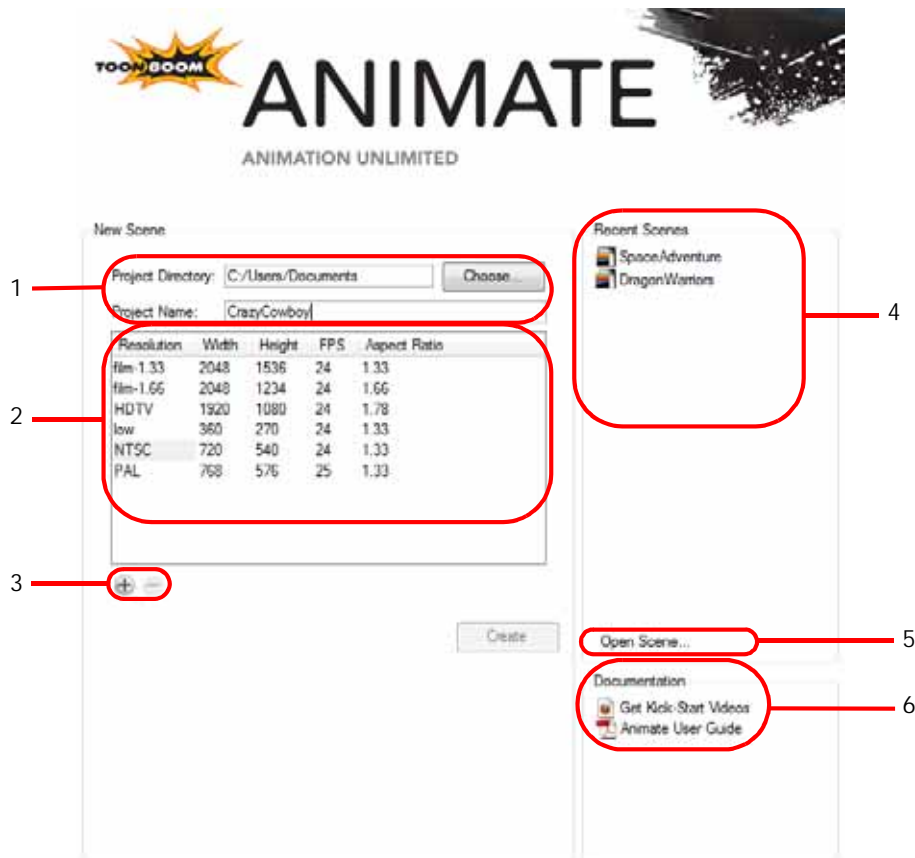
TOON BOOM ANIMATE
ANIMATION UNLIMITED

New Scene

1
Project Directory: C:/Users/Documents Choose...
Project Name: CrazyCowboy

2
| Resolution | Width | Height | FPS | Aspect Ratio |
|---|---|---|---|---|
| film-1.33 | 2048 | 1536 | 24 | 1.33 |
| film-1.66 | 2048 | 1234 | 24 | 1.66 |
| HDTV | 1920 | 1080 | 24 | 1.78 |
| low | 360 | 270 | 24 | 1.33 |
| NTSC | 720 | 540 | 24 | 1.33 |
| PAL | 768 | 576 | 25 | 1.33 |

3
+ −

Create

Recent Scenes
SpaceAdventure
DragonWarriors
4

Open Scene...
5

Documentation
Get Kick-Start Videos
Animate User Guide
6